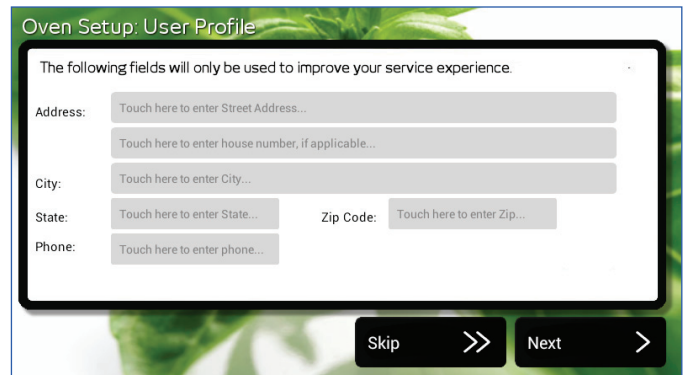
Oven Setup: User Profile

The following fields will only be used to improve your service experience.

Address: Touch here to enter Street Address...

Touch here to enter house number, if applicable...

City: Touch here to enter City...

State: Touch here to enter State... Zip Code: Touch here to enter Zip...

Phone: Touch here to enter phone...

Skip >>

Next >